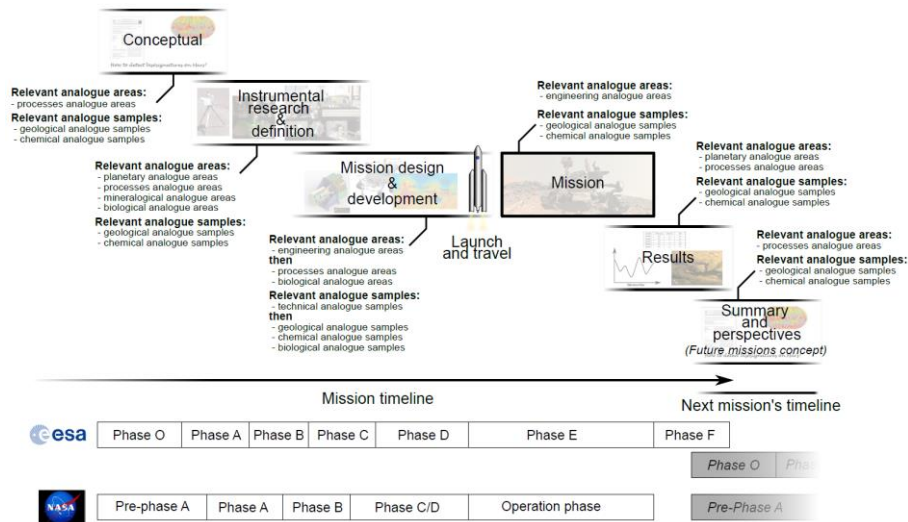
Conceptual

Relevant analogue areas:
- processes analogue areas
Relevant analogue samples:
- geological analogue samples
- chemical analogue samples

Instrumental research & definition

Relevant analogue areas:
- planetary analogue areas
- processes analogue areas
- mineralogical analogue areas
- biological analogue areas
Relevant analogue samples:
- geological analogue samples
- chemical analogue samples

Mission design & development

Relevant analogue areas:
- engineering analogue areas
then
- processes analogue areas
- biological analogue areas
Relevant analogue samples:
- technical analogue samples
then
- geological analogue samples
- chemical analogue samples
- biological analogue samples

Launch and travel

Relevant analogue areas:
- engineering analogue areas
Relevant analogue samples:
- geological analogue samples
- chemical analogue samples

Mission

Relevant analogue areas:
- planetary analogue areas
- processes analogue areas
Relevant analogue samples:
- geological analogue samples
- chemical analogue samples

Results

Relevant analogue areas:
- processes analogue areas
Relevant analogue samples:
- geological analogue samples
- chemical analogue samples

Summary and perspectives
(Future missions concept)

Mission timeline

Next mission's timeline

esa

| Phase O | Phase A | Phase B | Phase C | Phase D | Phase E | Phase F |
|---|---|---|---|---|---|---|

Phase O Pha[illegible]

NASA

| Pre-phase A | Phase A | Phase B | Phase C/D | Operation phase |
|---|---|---|---|---|

Pre-Phase A